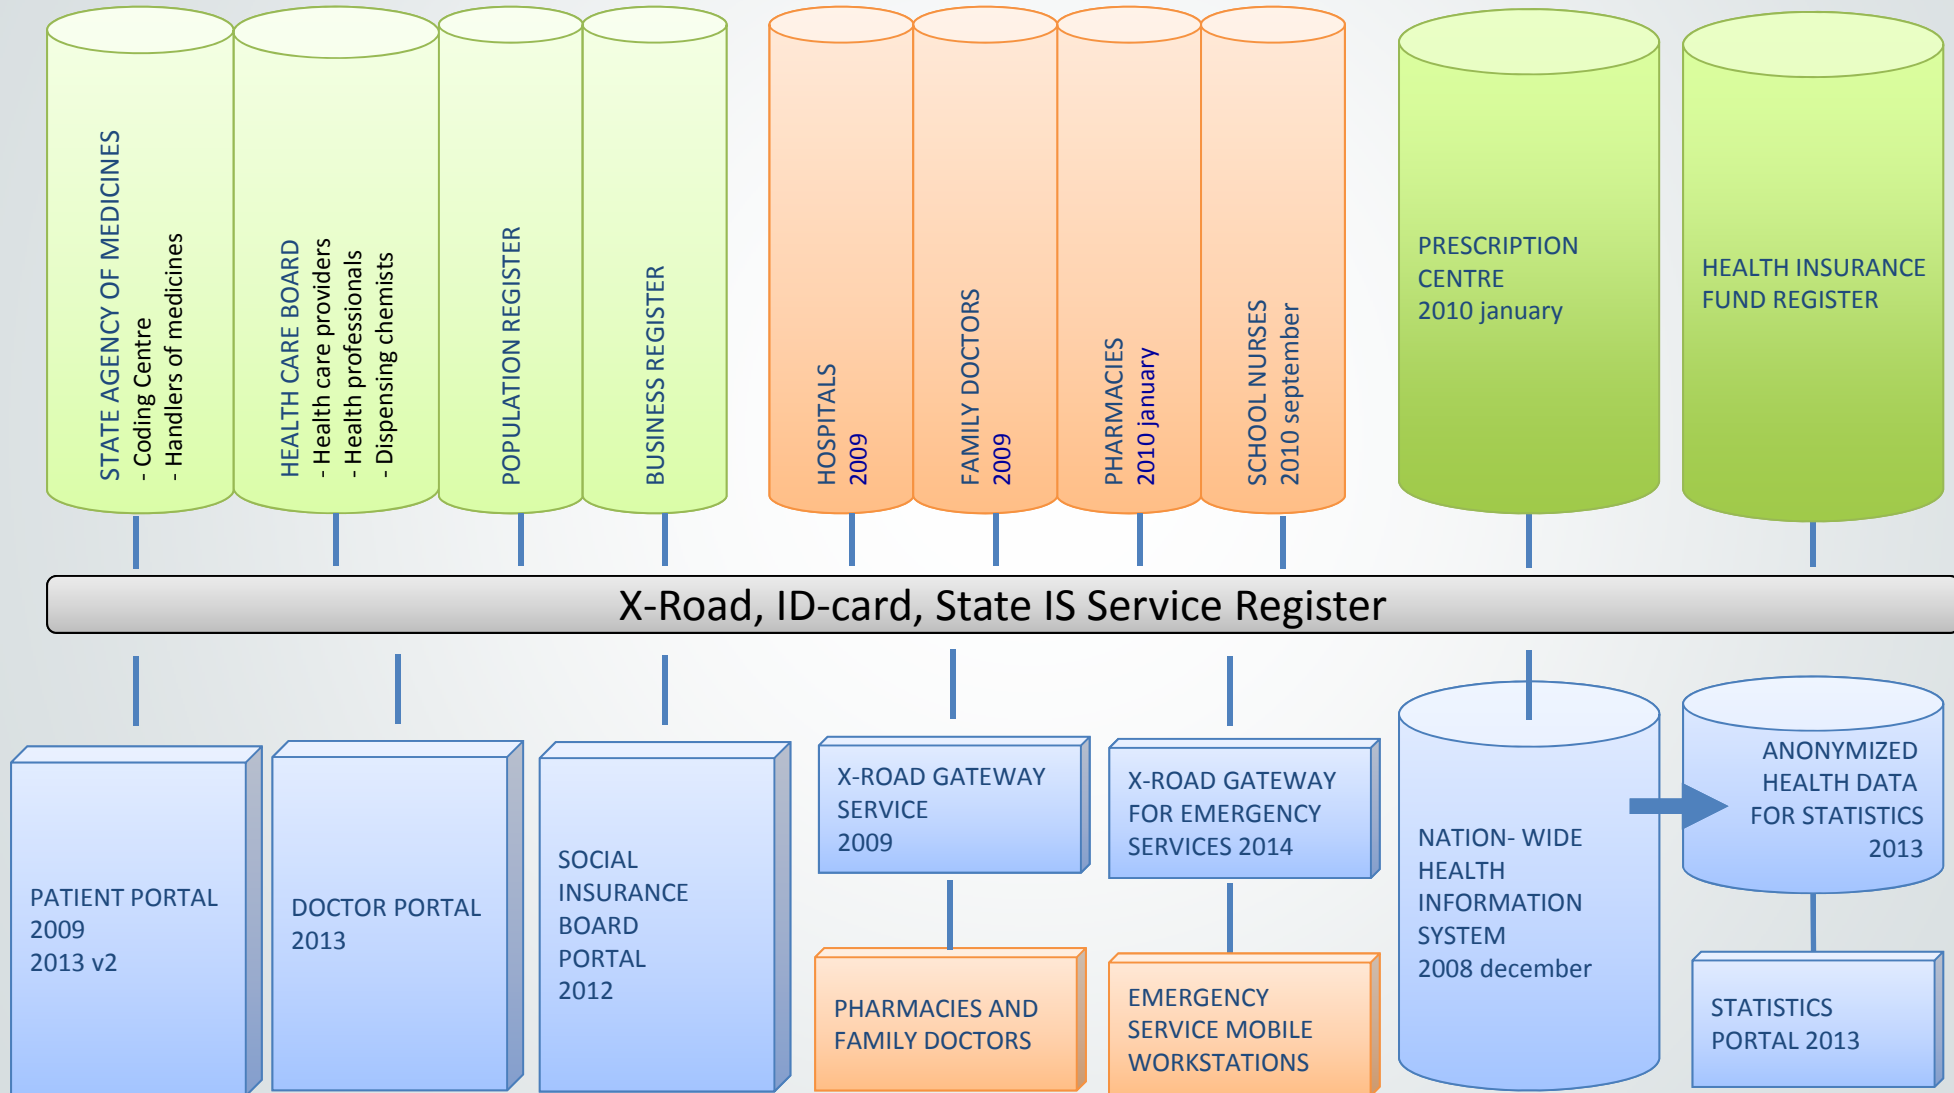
STATE AGENCY OF MEDICINES
- Coding Centre
- Handlers of medicines

HEALTH CARE BOARD
- Health care providers
- Health professionals
- Dispensing chemists

POPULATION REGISTER

BUSINESS REGISTER

HOSPITALS
2009

FAMILY DOCTORS
2009

PHARMACIES
2010 january

SCHOOL NURSES
2010 september

PRESCRIPTION CENTRE
2010 january

HEALTH INSURANCE FUND REGISTER

X-Road, ID-card, State IS Service Register

PATIENT PORTAL
2009
2013 v2

DOCTOR PORTAL
2013

SOCIAL INSURANCE BOARD PORTAL
2012

X-ROAD GATEWAY SERVICE
2009

PHARMACIES AND FAMILY DOCTORS

X-ROAD GATEWAY FOR EMERGENCY SERVICES 2014

EMERGENCY SERVICE MOBILE WORKSTATIONS

NATION- WIDE HEALTH INFORMATION SYSTEM
2008 december

ANONYMIZED HEALTH DATA FOR STATISTICS
2013

STATISTICS PORTAL 2013